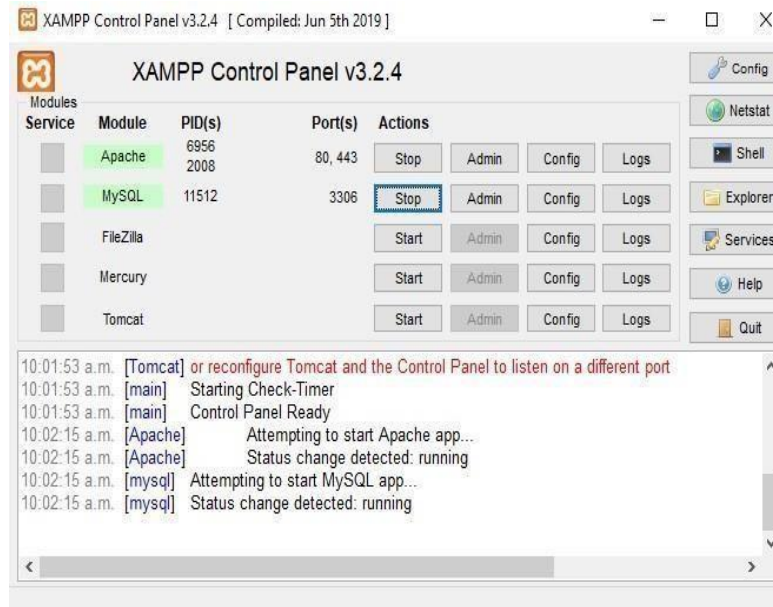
XAMPP Control Panel v3.2.4 [ Compiled: Jun 5th 2019 ]

XAMPP Control Panel v3.2.4

Config

Modules

| Service | Module | PID(s) | Port(s) | Actions | | | |
|---|---|---|---|---|---|---|---|
| | Apache | 6956 2008 | 80, 443 | Stop | Admin | Config | Logs |
| | MySQL | 11512 | 3306 | Stop | Admin | Config | Logs |
| | FileZilla | | | Start | Admin | Config | Logs |
| | Mercury | | | Start | Admin | Config | Logs |
| | Tomcat | | | Start | Admin | Config | Logs |

Netstat
Shell
Explorer
Services
Help
Quit

10:01:53 a.m. [Tomcat] or reconfigure Tomcat and the Control Panel to listen on a different port
10:01:53 a.m. [main] Starting Check-Timer
10:01:53 a.m. [main] Control Panel Ready
10:02:15 a.m. [Apache] Attempting to start Apache app...
10:02:15 a.m. [Apache] Status change detected: running
10:02:15 a.m. [mysql] Attempting to start MySQL app...
10:02:15 a.m. [mysql] Status change detected: running